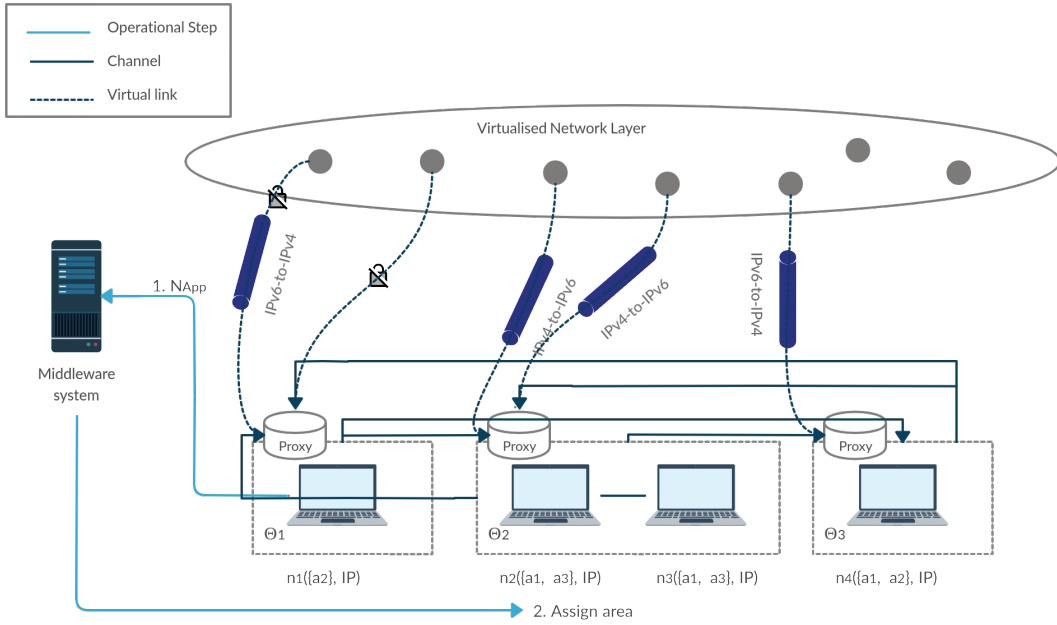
Operational Step
Channel
Virtual link

Virtualised Network Layer

IPv6-to-IPv4
IPv4-to-IPv6
IPv4-to-IPv6
IPv6-to-IPv4

1. $N_{App}$

Middleware system

Proxy
Proxy
Proxy

Θ1
Θ2
Θ3

n1({a2}, IP)
n2({a1, a3}, IP)
n3({a1, a3}, IP)
n4({a1, a2}, IP)

2. Assign area